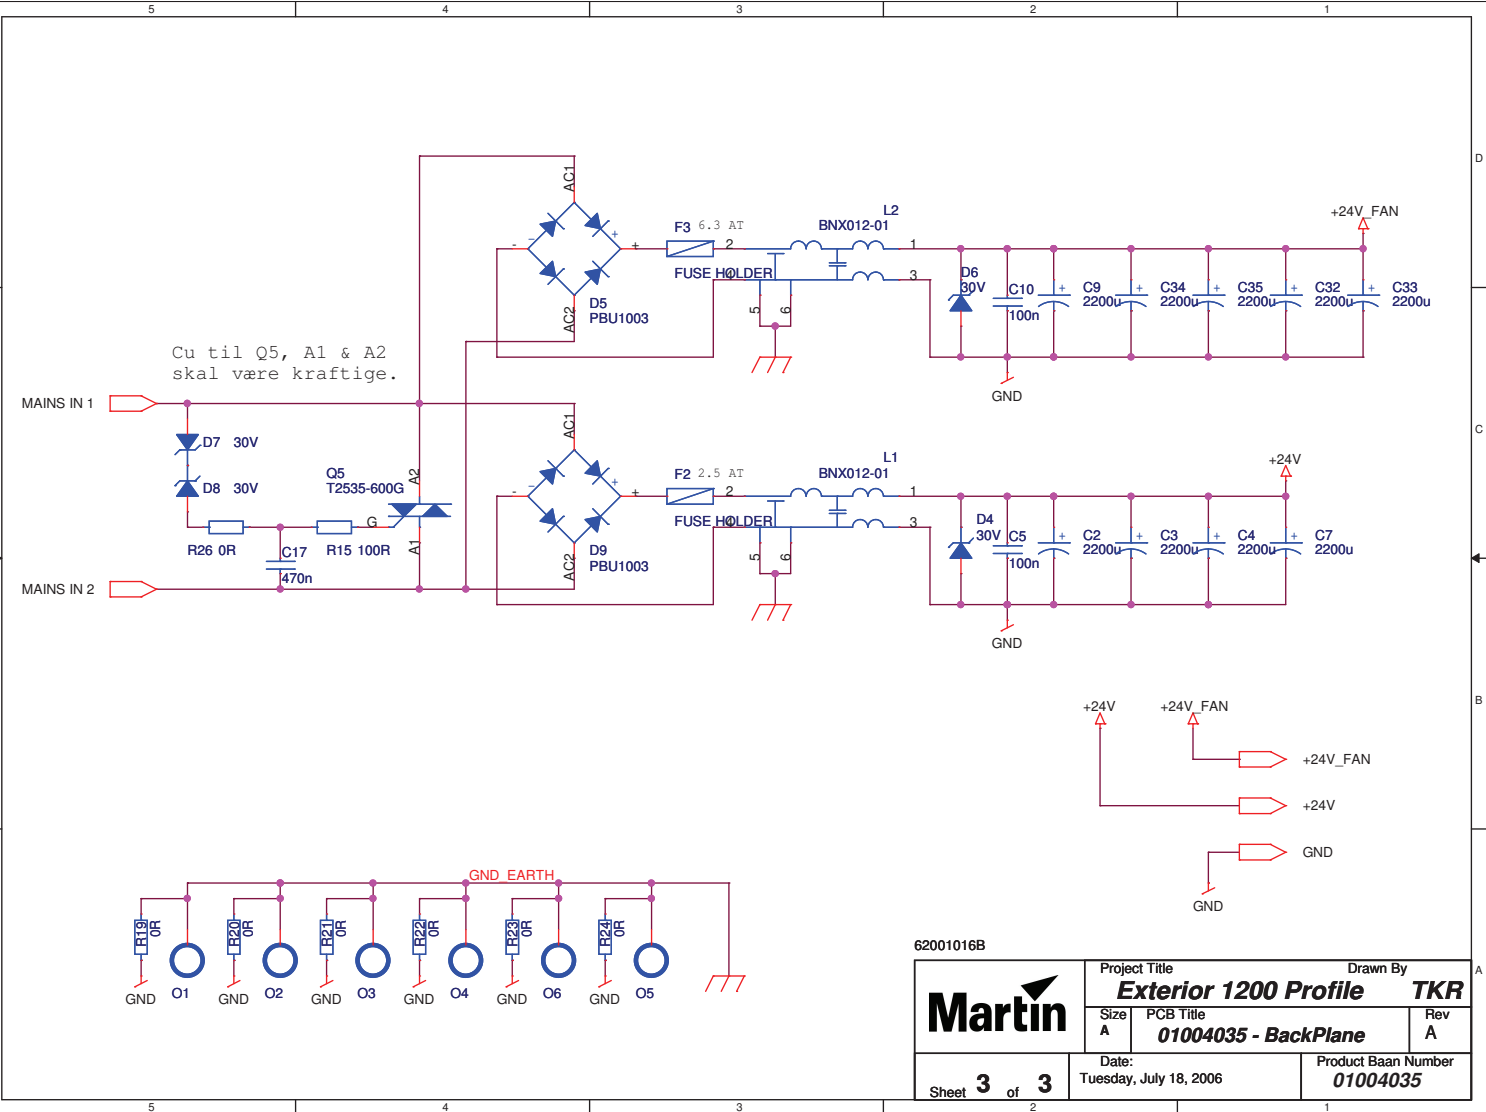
5 4 3 2 1

D

C

B

A

Cu til Q5, A1 & A2
skal være kraftige.

MAINS IN 1

MAINS IN 2

D7 30V
D8 30V
R26 0R
C17
470n
R15 100R
G
Q5
T2535-600G
A2
A1

AC1
AC2
D5
PBU1003
F3 6.3 AT
FUSE HOLDER
2
L2
BNX012-01
1
3
5
6
D6
30V
C10
100n
C9
2200u
C34
2200u
C35
2200u
C32
2200u
C33
2200u
+24V_FAN
GND

AC1
AC2
D9
PBU1003
F2 2.5 AT
FUSE HOLDER
2
L1
BNX012-01
1
3
5
6
D4
30V
C5
100n
C2
2200u
C3
2200u
C4
2200u
C7
2200u
+24V
GND

+24V
+24V_FAN
+24V_FAN
+24V
GND
GND

GND_EARTH
R19 0R
R20 0R
R21 0R
R22 0R
R23 0R
R24 0R
GND O1 GND O2 GND O3 GND O4 GND O6 GND O5

62001016B

Martin

| Project Title | | Drawn By |
|---|---|---|
| Exterior 1200 Profile | | TKR |
| Size A | PCB Title 01004035 - BackPlane | Rev A |
| Sheet 3 of 3 | Date: Tuesday, July 18, 2006 | Product Baan Number 01004035 |

5 4 3 2 1